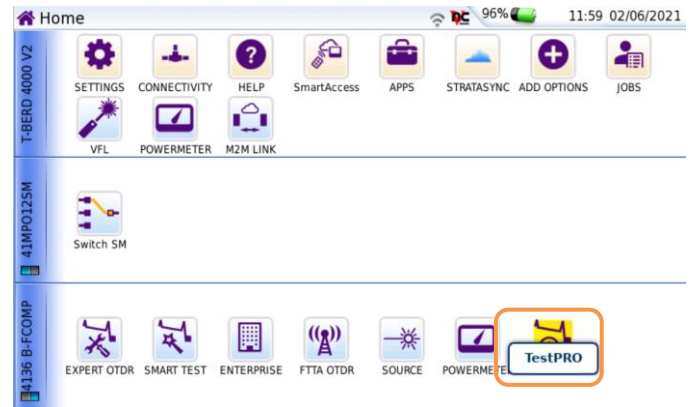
Home

96%

11:59 02/06/2021

T-BERD 4000 V2

SETTINGS
CONNECTIVITY
HELP
SmartAccess
APPS
STRATASYNC
ADD OPTIONS
JOBS
VFL
POWERMETER
M2M LINK

41MPO12SM

Switch SM

4136 B-FCOMP

EXPERT OTDR
SMART TEST
ENTERPRISE
FTTA OTDR
SOURCE
POWERMETE
TestPRO